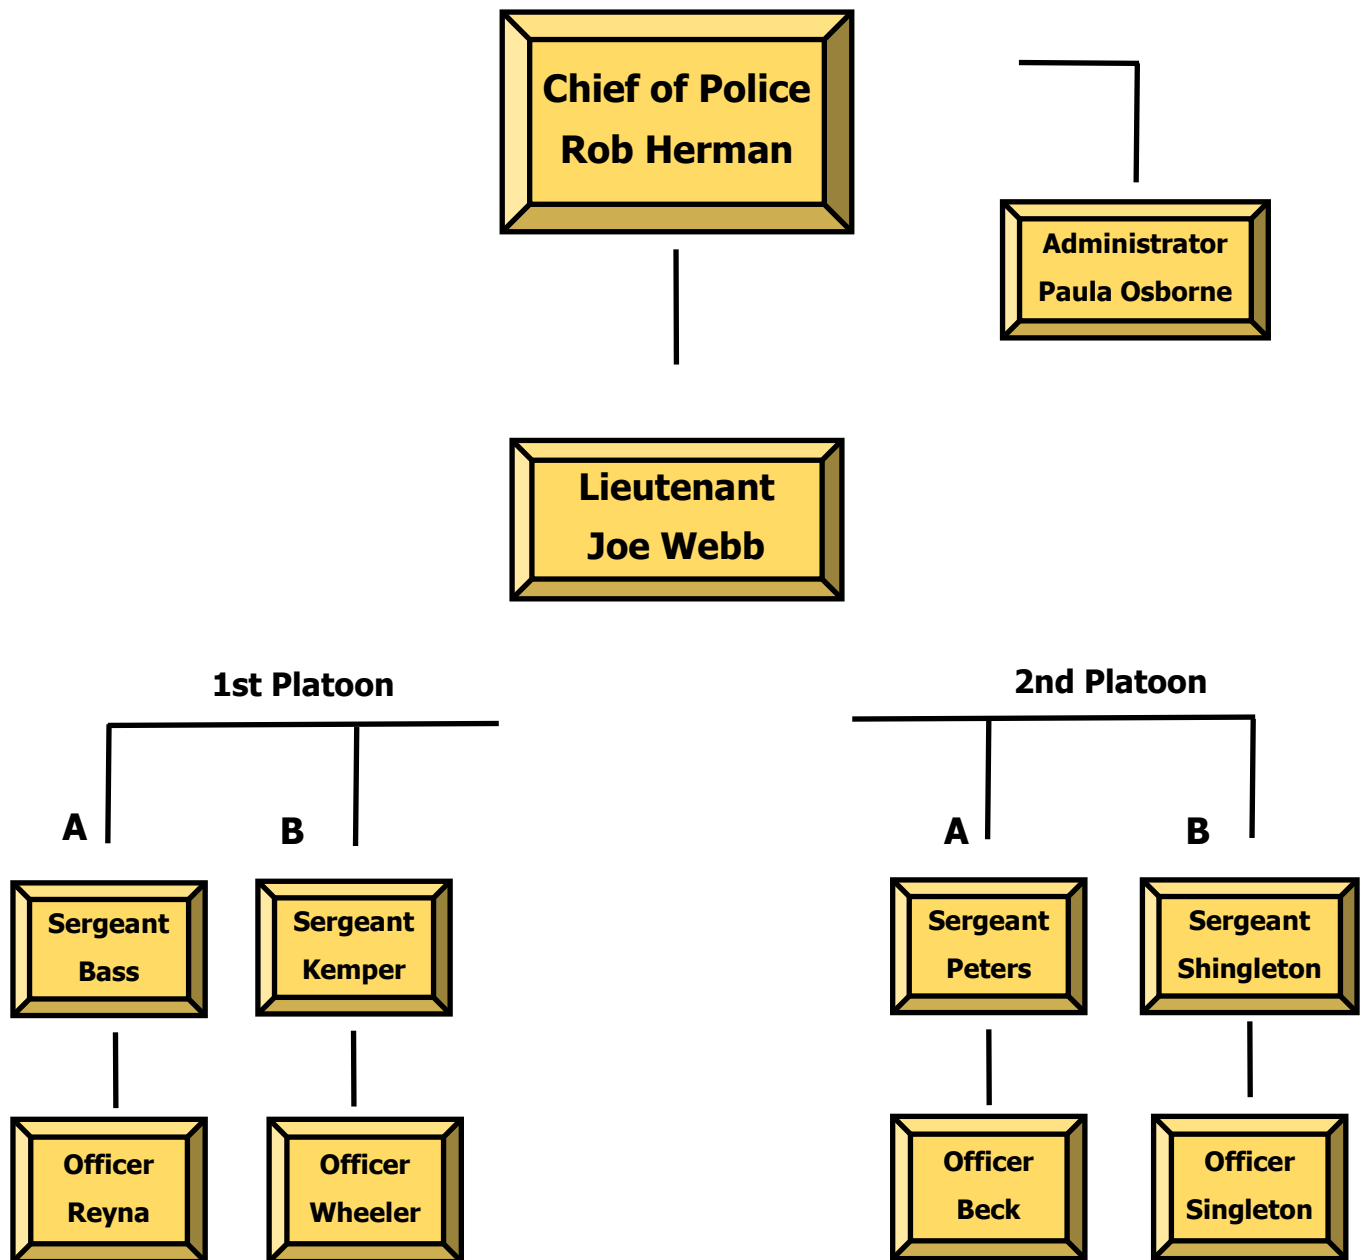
Chief of Police
Rob Herman

Administrator
Paula Osborne

Lieutenant
Joe Webb

1st Platoon

2nd Platoon

A

B

A

B

Sergeant
Bass

Sergeant
Kemper

Sergeant
Peters

Sergeant
Shingleton

Officer
Reyna

Officer
Wheeler

Officer
Beck

Officer
Singleton